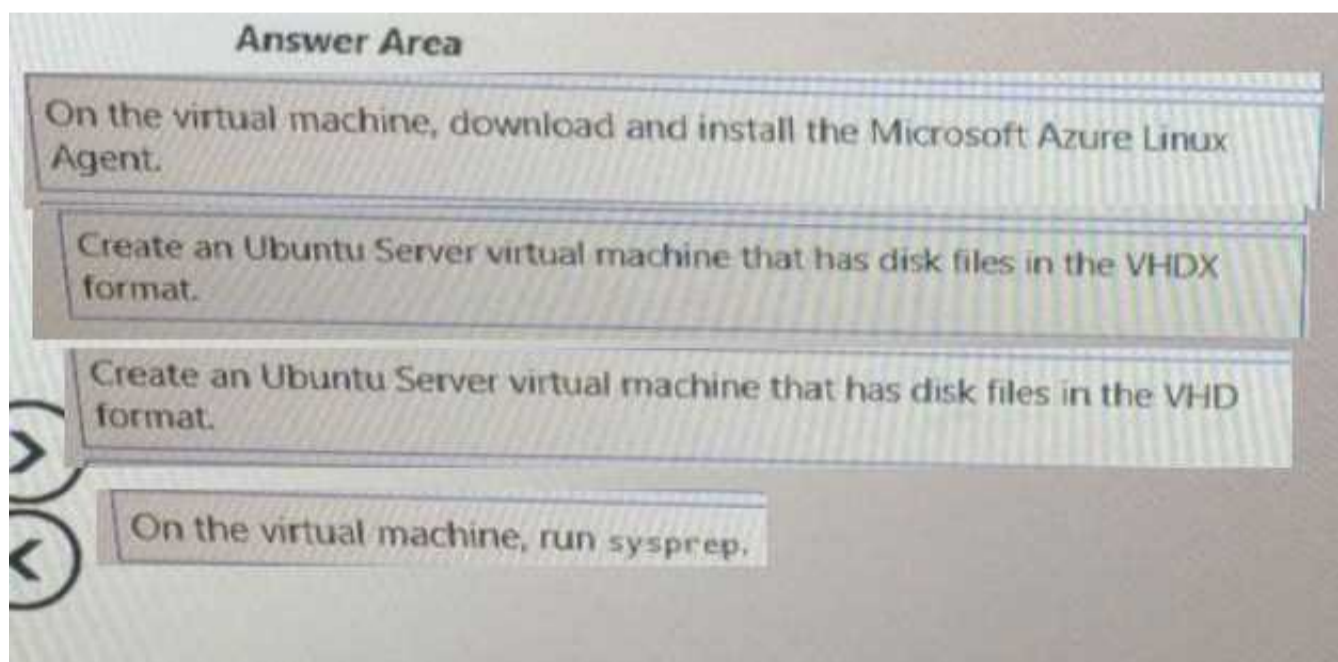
Answer Area

On the virtual machine, download and install the Microsoft Azure Linux Agent.

Create an Ubuntu Server virtual machine that has disk files in the VHDX format.

Create an Ubuntu Server virtual machine that has disk files in the VHD format.

On the virtual machine, run sysprep.